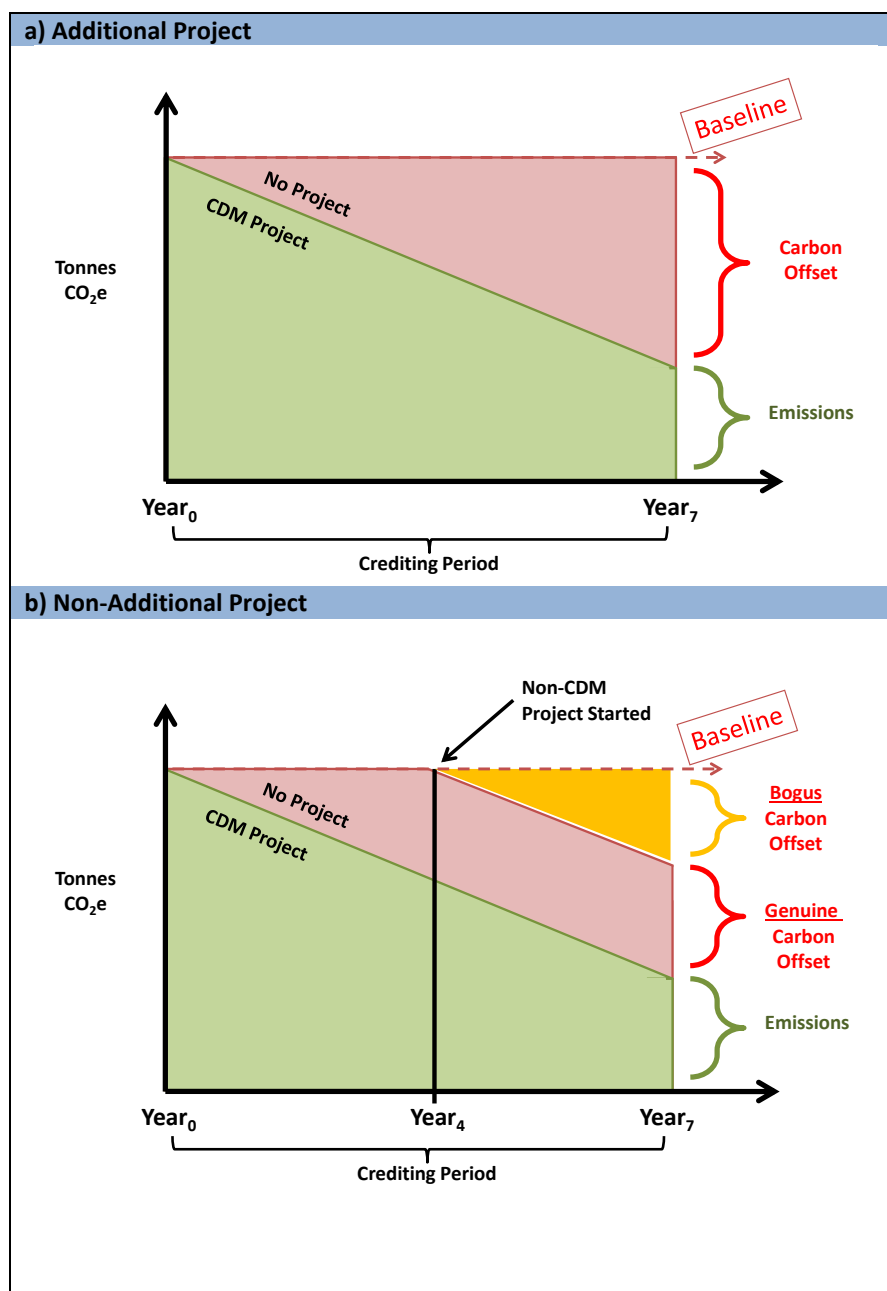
a) Additional Project

Baseline

No Project

CDM Project

Tonnes $CO_2e$

Carbon Offset

Emissions

$Year_0$

$Year_7$

Crediting Period

b) Non-Additional Project

Non-CDM Project Started

Baseline

No Project

CDM Project

Tonnes $CO_2e$

Bogus Carbon Offset

Genuine Carbon Offset

Emissions

$Year_0$

$Year_4$

$Year_7$

Crediting Period